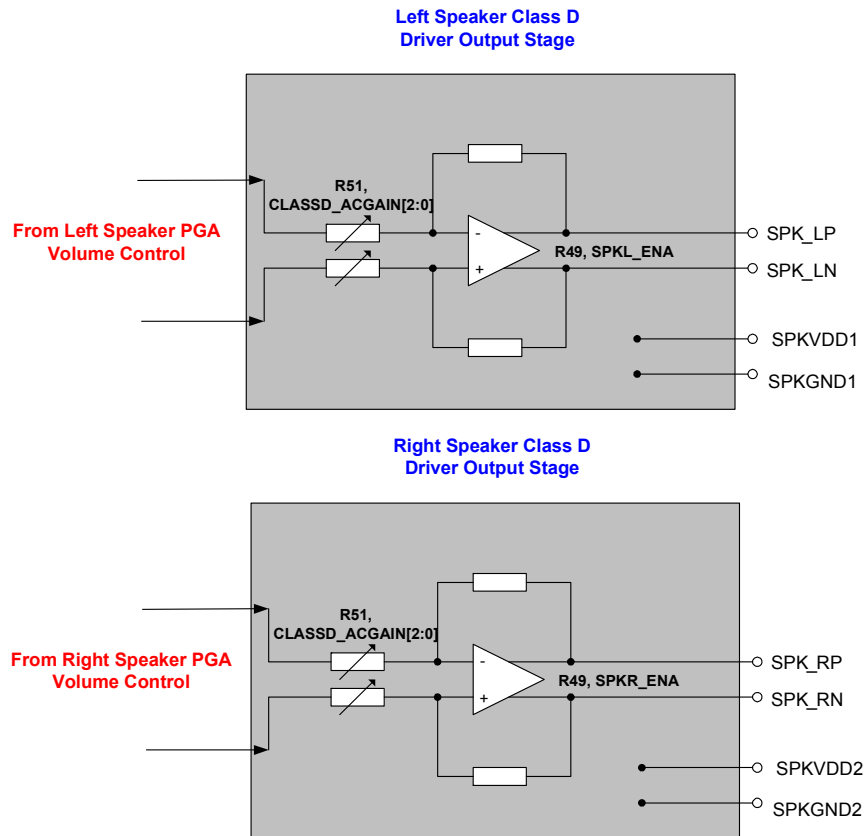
Left Speaker Class D
Driver Output Stage

From Left Speaker PGA
Volume Control

R51,
CLASSD_ACGAIN[2:0]

-
+

R49, SPKL_ENA

SPK_LP
SPK_LN
SPKVDD1
SPKGND1

Right Speaker Class D
Driver Output Stage

From Right Speaker PGA
Volume Control

R51,
CLASSD_ACGAIN[2:0]

-
+

R49, SPKR_ENA

SPK_RP
SPK_RN
SPKVDD2
SPKGND2